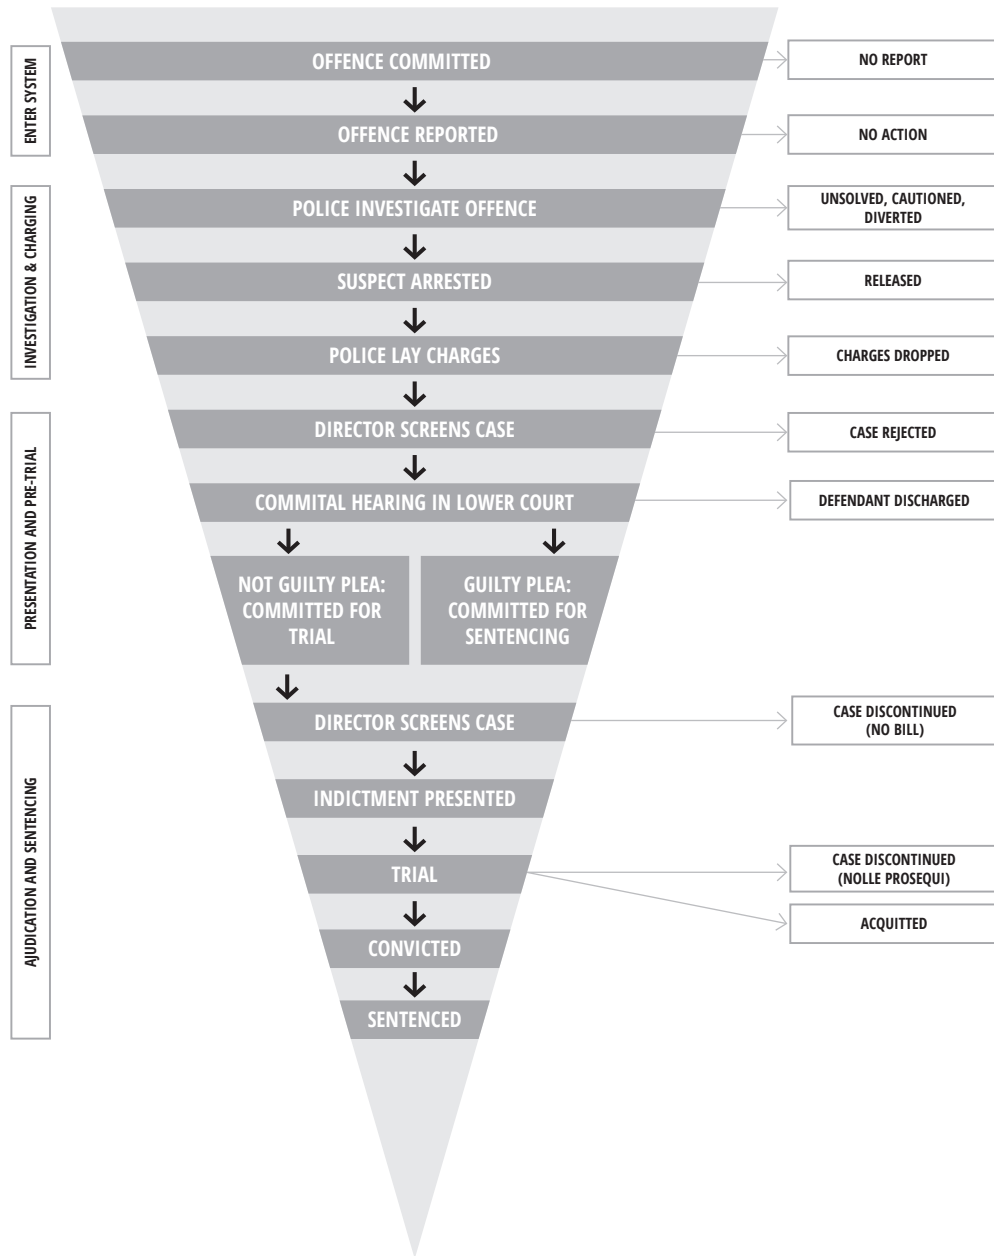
ENTER SYSTEM

OFFENCE COMMITTED

NO REPORT

OFFENCE REPORTED

NO ACTION

INVESTIGATION & CHARGING

POLICE INVESTIGATE OFFENCE

UNSOLVED, CAUTIONED, DIVERTED

SUSPECT ARRESTED

RELEASED

POLICE LAY CHARGES

CHARGES DROPPED

PRESENTATION AND PRE-TRIAL

DIRECTOR SCREENS CASE

CASE REJECTED

COMMITAL HEARING IN LOWER COURT

DEFENDANT DISCHARGED

NOT GUILTY PLEA: COMMITTED FOR TRIAL

GUILTY PLEA: COMMITTED FOR SENTENCING

AJUDICATION AND SENTENCING

DIRECTOR SCREENS CASE

CASE DISCONTINUED (NO BILL)

INDICTMENT PRESENTED

TRIAL

CASE DISCONTINUED (NOLLE PROSEQUI)

ACQUITTED

CONVICTED

SENTENCED